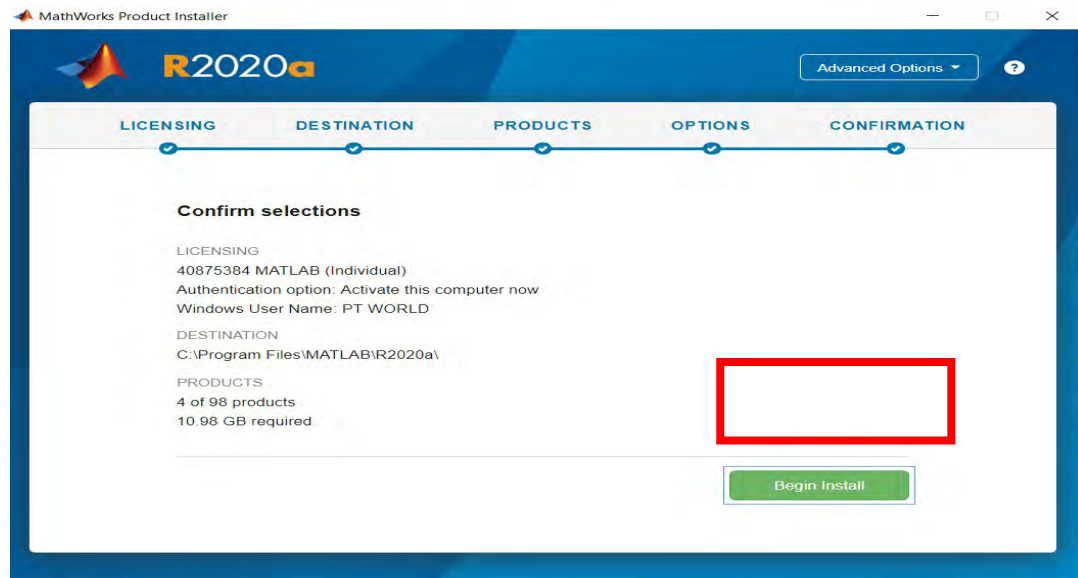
MathWorks Product Installer

R2020a

Advanced Options

?

LICENSING DESTINATION PRODUCTS OPTIONS CONFIRMATION

Confirm selections

LICENSING
40875384 MATLAB (Individual)
Authentication option: Activate this computer now
Windows User Name: PT WORLD

DESTINATION
C:\Program Files\MATLAB\R2020a\

PRODUCTS
4 of 98 products
10.98 GB required

Begin Install